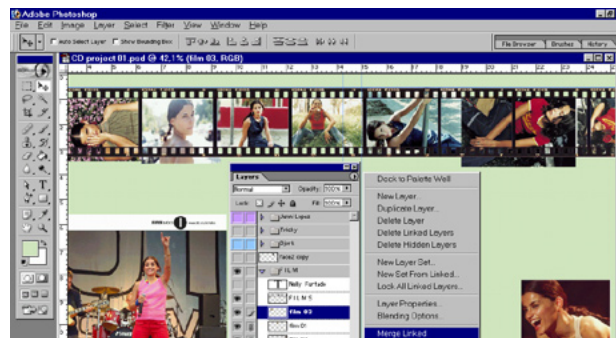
Adobe Photoshop
File Edit Image Layer Select Filter View Window Help
Auto Select Layer Show Bounding Box
File Browser Brushes History
CD project 01.psd @ 42.1% (film 03, RGB)
Layers
Normal Opacity: 100%
Lock: Fill: 100%
Jenn Lopez
Trinity
Bjork
faded copy
FILM
Nelly Furtado
FILM 5
film 03
film 01
Dock to Palette Well
New Layer...
Duplicate Layer...
Delete Layer
Delete Linked Layers
Delete Hidden Layers
New Layer Set...
New Set From Linked...
Lock All Linked Layers...
Layer Properties...
Blending Options...
Merge Linked